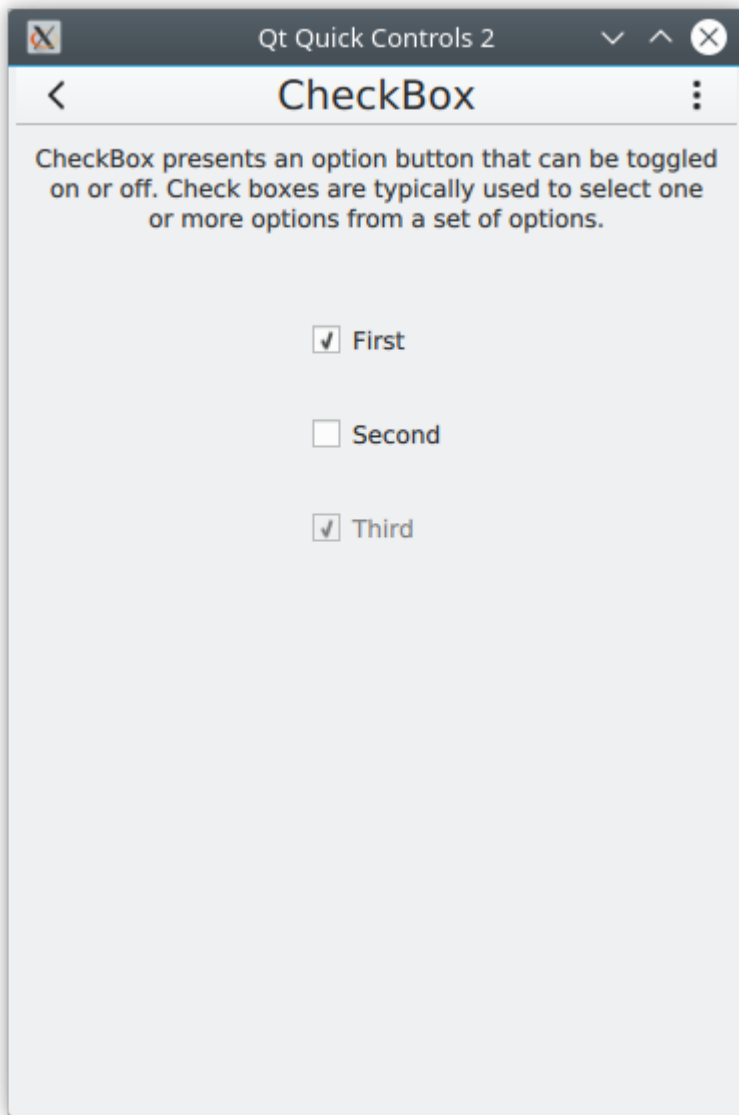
Qt Quick Controls 2

CheckBox

CheckBox presents an option button that can be toggled on or off. Check boxes are typically used to select one or more options from a set of options.

First

Second

Third